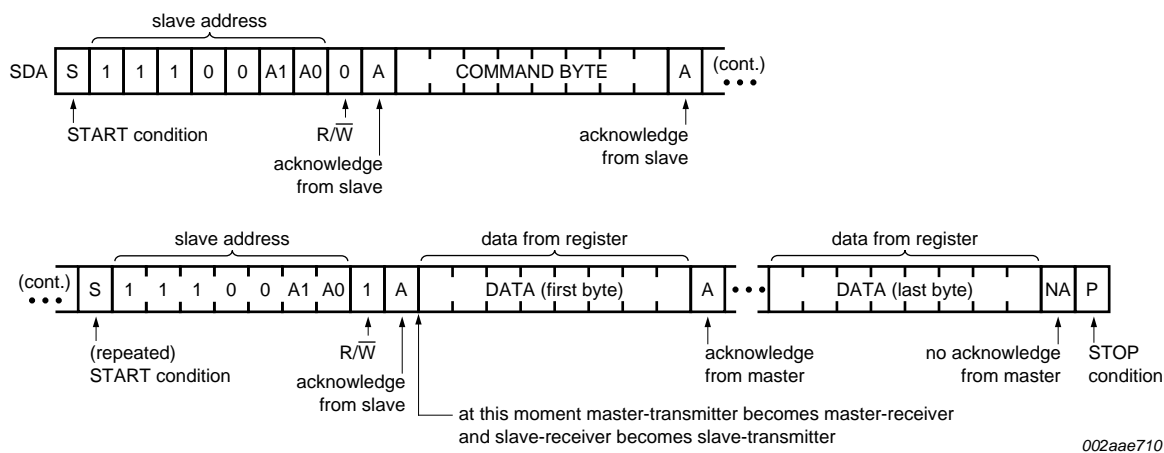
slave address

SDA S 1 1 1 0 0 A1 A0 0 A COMMAND BYTE A (cont.)

START condition

$R/\overline{W}$

acknowledge from slave

acknowledge from slave

slave address

data from register

data from register

(cont.) S 1 1 1 0 0 A1 A0 1 A DATA (first byte) A DATA (last byte) NA P

(repeated) START condition

$R/\overline{W}$

acknowledge from slave

acknowledge from master

no acknowledge from master

STOP condition

at this moment master-transmitter becomes master-receiver and slave-receiver becomes slave-transmitter

002aae710